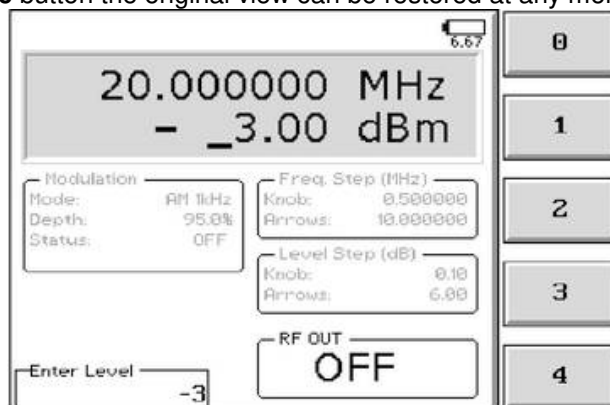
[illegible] button the original view can be restored at any mo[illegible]

6.67

20.000000 MHz
- _3.00 dBm

Modulation
Mode: AM 1kHz
Depth: 95.0%
Status: OFF

Freq. Step (MHz)
Knob: 0.500000
Arrows: 10.000000

Level Step (dB)
Knob: 0.10
Arrows: 6.00

RF OUT
OFF

Enter Level
-3

0
1
2
3
4